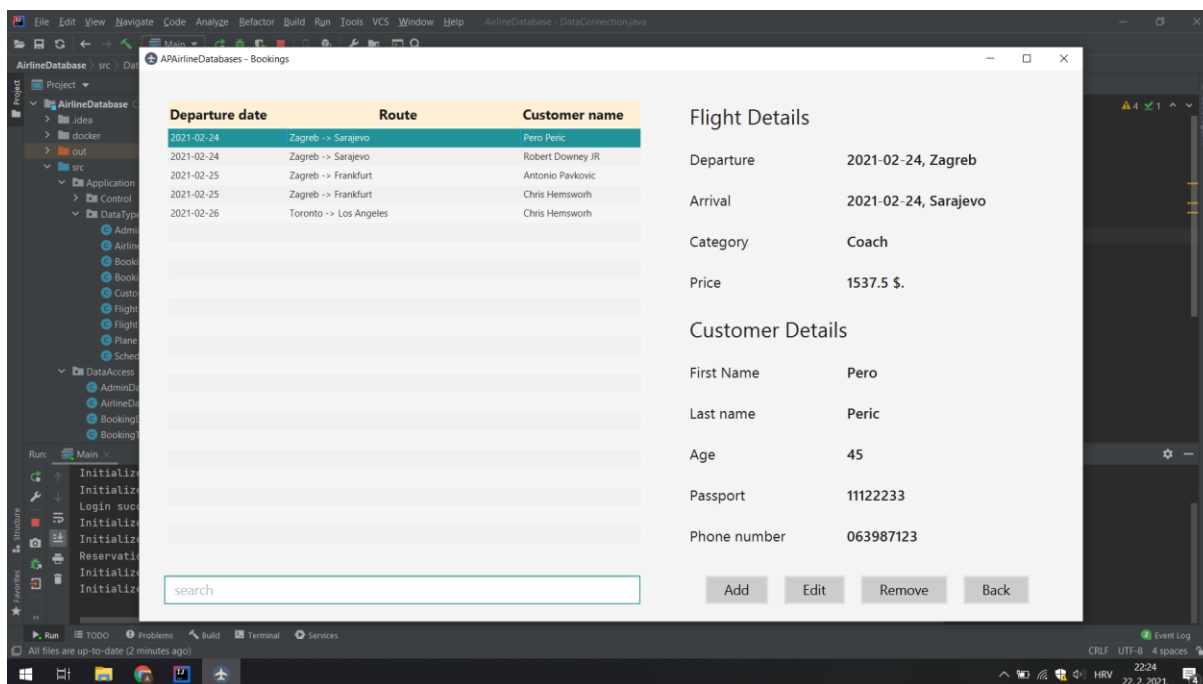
File Edit View Navigate Code Analyze Refactor Build Run Tools VCS Window Help AirlineDatabase - DataConnection.java

Main

AirlineDatabase › src › Dat

APAirlineDatabases - Bookings

Project

AirlineDatabase
.idea
docker
out
src
Application
Control
DataType
Admi
Airlin
Booki
Booki
Custo
Flight
Flight
Plane
Sched
DataAccess
AdminDa
AirlineDa
Booking
Booking

Run: Main
Initializ
Initializ
Login succ
Initializ
Initializ
Reservati
Initializ
Initializ

| Departure date | Route | Customer name |
|---|---|---|
| 2021-02-24 | Zagreb -> Sarajevo | Pero Peric |
| 2021-02-24 | Zagreb -> Sarajevo | Robert Downey JR |
| 2021-02-25 | Zagreb -> Frankfurt | Antonio Pavkovic |
| 2021-02-25 | Zagreb -> Frankfurt | Chris Hemsworth |
| 2021-02-26 | Toronto -> Los Angeles | Chris Hemsworth |

search

Flight Details

Departure 2021-02-24, Zagreb

Arrival 2021-02-24, Sarajevo

Category Coach

Price 1537.5 $.

Customer Details

First Name Pero

Last name Peric

Age 45

Passport 11122233

Phone number 063987123

Add Edit Remove Back

Run TODO Problems Build Terminal Services
All files are up-to-date (2 minutes ago)
Event Log
CRLF UTF-8 4 spaces
HRV 22:24 22.2.2021